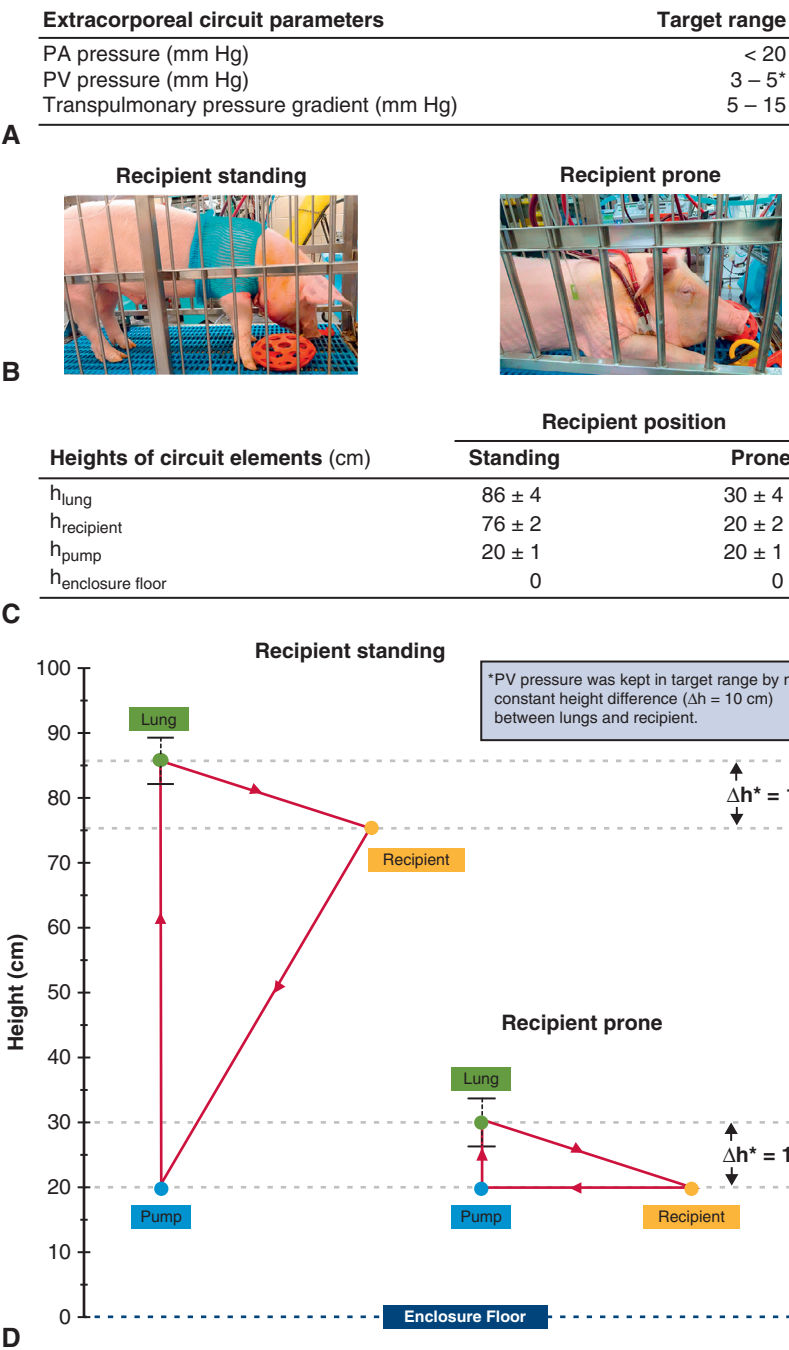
| Extracorporeal circuit parameters | Target range |
|---|---|
| PA pressure (mm Hg) | < 20 |
| PV pressure (mm Hg) | 3 – 5* |
| Transpulmonary pressure gradient (mm Hg) | 5 – 15 |

A

Recipient standing

Recipient prone

B

| Heights of circuit elements (cm) | Recipient position Standing | Prone |
|---|---|---|
| $h_{lung}$ | 86 ± 4 | 30 ± 4 |
| $h_{recipient}$ | 76 ± 2 | 20 ± 2 |
| $h_{pump}$ | 20 ± 1 | 20 ± 1 |
| $h_{enclosure\ floor}$ | 0 | 0 |

C

Recipient standing

*PV pressure was kept in target range by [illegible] constant height difference (Δh = 10 cm) between lungs and recipient.

100
90
80
70
60
50
40
30
20
10
0

Height (cm)

Lung

Δh* = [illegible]

Recipient

Recipient prone

Lung

Δh* = 1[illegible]

Pump

Pump

Recipient

Enclosure Floor

D